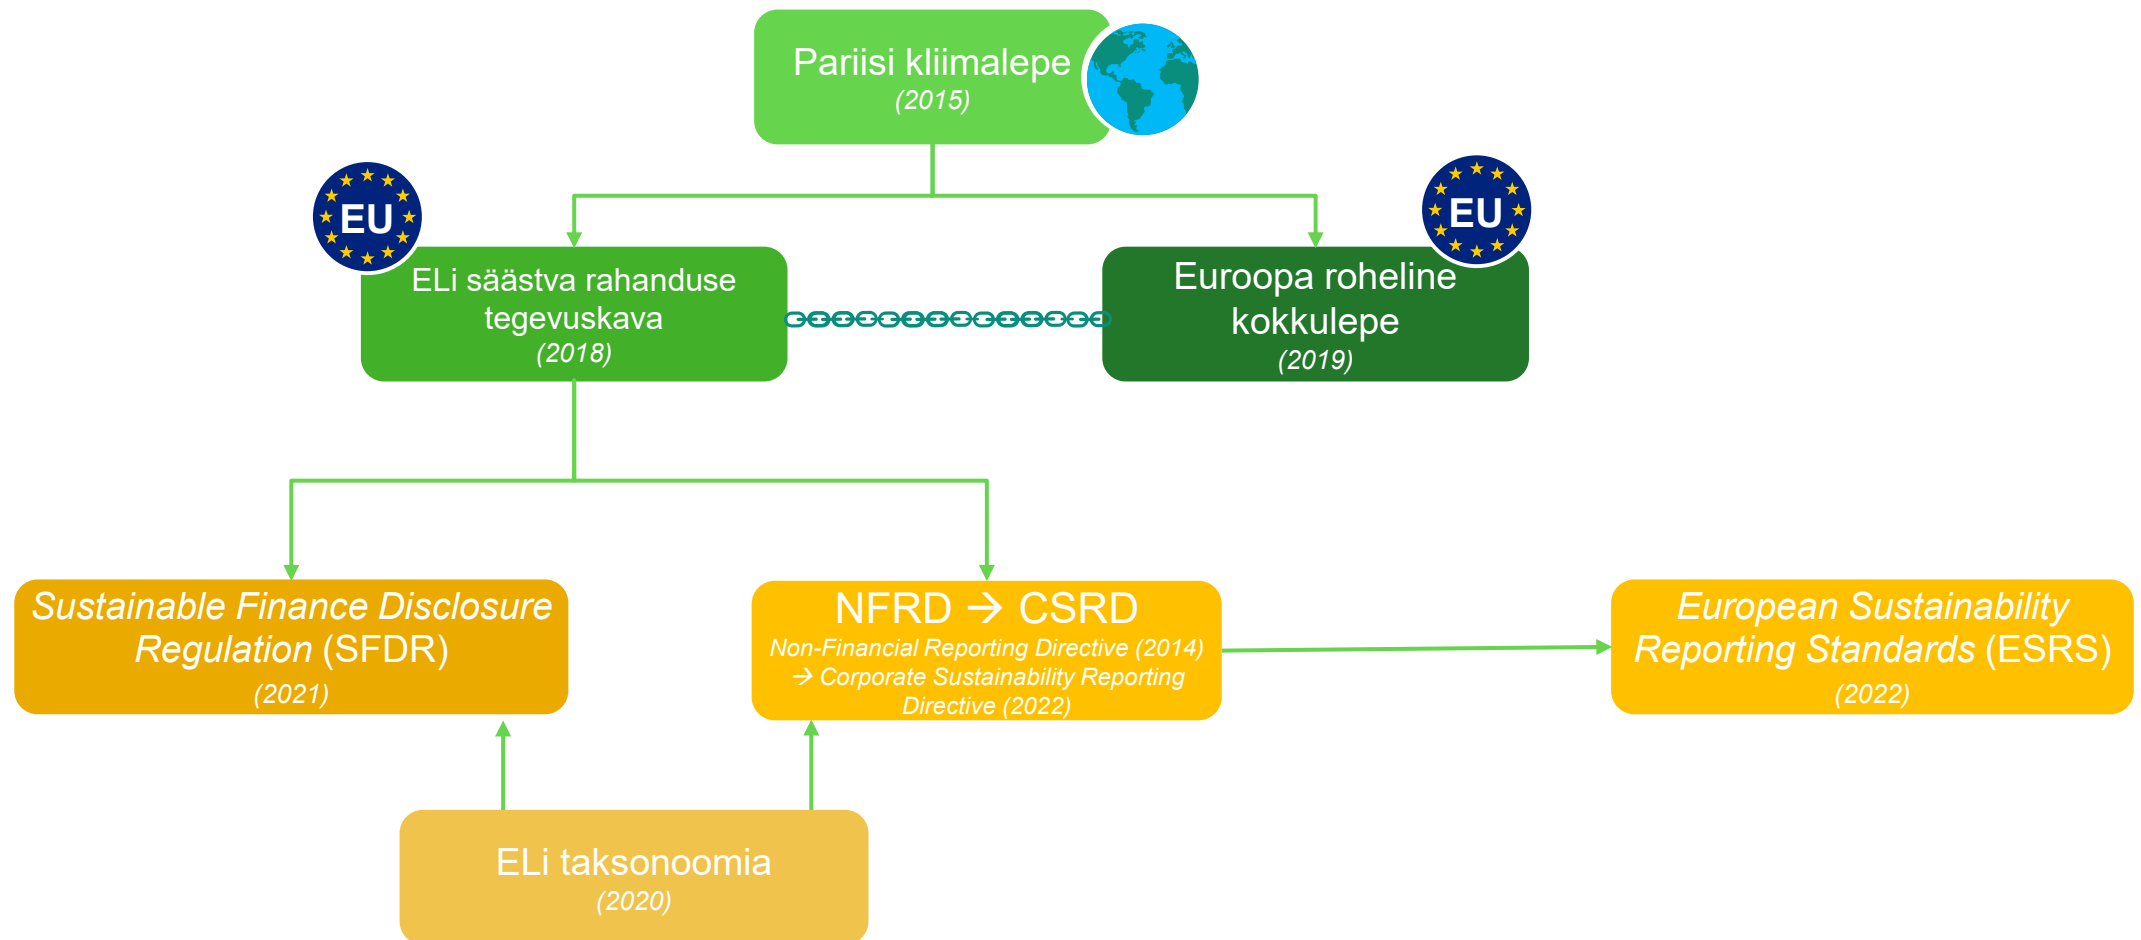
Pariisi kliimalepe
(2015)

EU

ELi säästva rahanduse tegevuskava
(2018)

EU

Euroopa roheline kokkulepe
(2019)

Sustainable Finance Disclosure Regulation (SFDR)
(2021)

NFRD → CSRD
Non-Financial Reporting Directive (2014) → Corporate Sustainability Reporting Directive (2022)

European Sustainability Reporting Standards (ESRS)
(2022)

ELi taksonoomia
(2020)